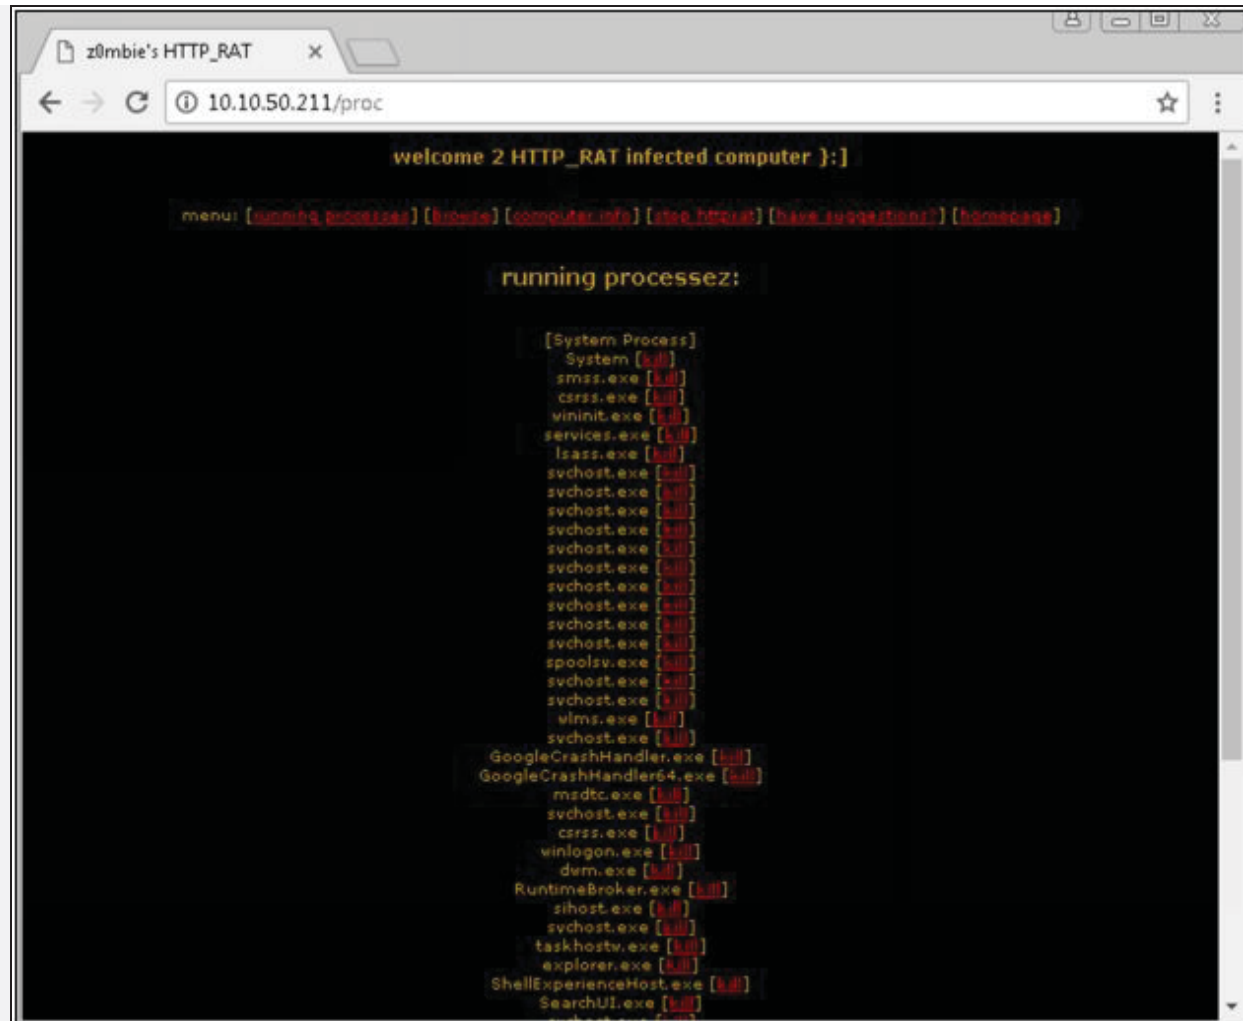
z0mbie's HTTP_RAT ×

10.10.50.211/proc

welcome 2 HTTP_RAT infected computer }:]

menu: [running processes] [browse] [computer info] [stop httprat] [have suggestions?] [homepage]

running processez:

[System Process]
System [kill]
smss.exe [kill]
csrss.exe [kill]
wininit.exe [kill]
services.exe [kill]
lsass.exe [kill]
svchost.exe [kill]
svchost.exe [kill]
svchost.exe [kill]
svchost.exe [kill]
svchost.exe [kill]
svchost.exe [kill]
svchost.exe [kill]
svchost.exe [kill]
svchost.exe [kill]
svchost.exe [kill]
spoolsv.exe [kill]
svchost.exe [kill]
svchost.exe [kill]
vlms.exe [kill]
svchost.exe [kill]
GoogleCrashHandler.exe [kill]
GoogleCrashHandler64.exe [kill]
msdtc.exe [kill]
svchost.exe [kill]
csrss.exe [kill]
winlogon.exe [kill]
dwm.exe [kill]
RuntimeBroker.exe [kill]
sihost.exe [kill]
svchost.exe [kill]
taskhostw.exe [kill]
explorer.exe [kill]
ShellExperienceHost.exe [kill]
SearchUI.exe [kill]
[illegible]